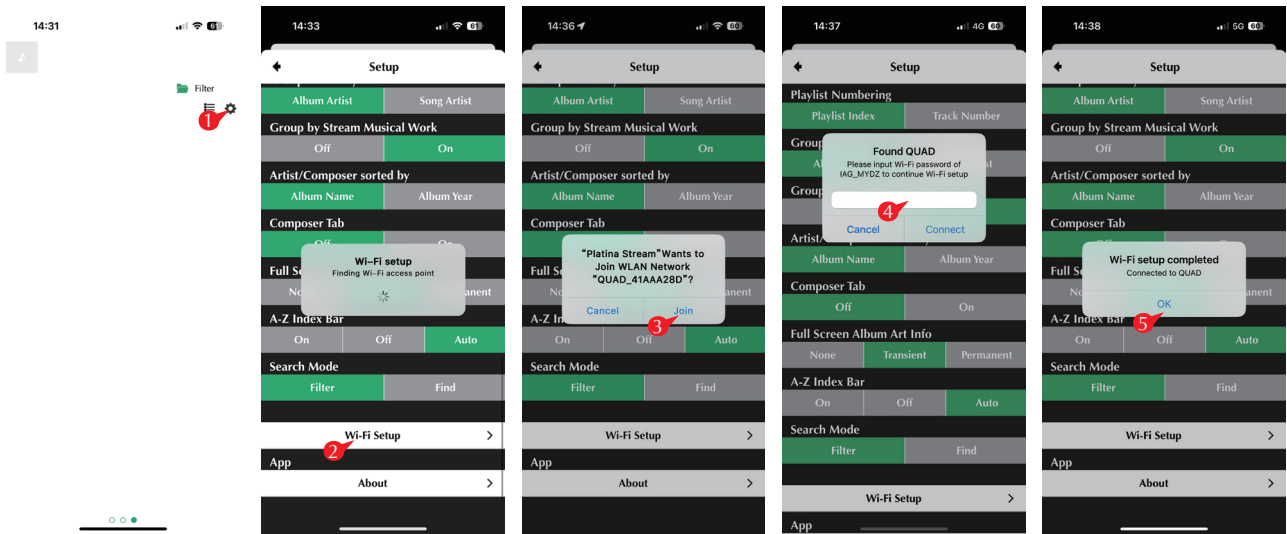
14:31

Filter

1

14:33

Setup

Album Artist | Song Artist

Group by Stream Musical Work

Off | On

Artist/Composer sorted by

Album Name | Album Year

Composer Tab

Wi-Fi setup
Finding Wi-Fi access point

Full Sc

A-Z Index Bar

On | Off | Auto

Search Mode

Filter | Find

Wi-Fi Setup

2

App

About

14:36

Setup

Album Artist | Song Artist

Group by Stream Musical Work

Off | On

Artist/Composer sorted by

Album Name | Album Year

Composer Tab

"Platina Stream"Wants to Join WLAN Network "QUAD_41AAA28D"?

Cancel | Join

3

Full Sc

A-Z In

On | Off | Auto

Search Mode

Filter | Find

Wi-Fi Setup

App

About

14:37 4G

Setup

Playlist Numbering

Playlist Index | Track Number

Group

Found QUAD
Please input Wi-Fi password of IAG_MYDZ to continue Wi-Fi setup

4

Cancel | Connect

Artist

Album Name | Album Year

Composer Tab

Off | On

Full Screen Album Art Info

None | Transient | Permanent

A-Z Index Bar

On | Off | Auto

Search Mode

Filter | Find

Wi-Fi Setup

App

14:38 5G

Setup

Album Artist | Song Artist

Group by Stream Musical Work

Off | On

Artist/Composer sorted by

Album Name | Album Year

Composer Tab

Wi-Fi setup completed
Connected to QUAD

OK

5

Full Sc

A-Z Index Bar

On | Off | Auto

Search Mode

Filter | Find

Wi-Fi Setup

App

About